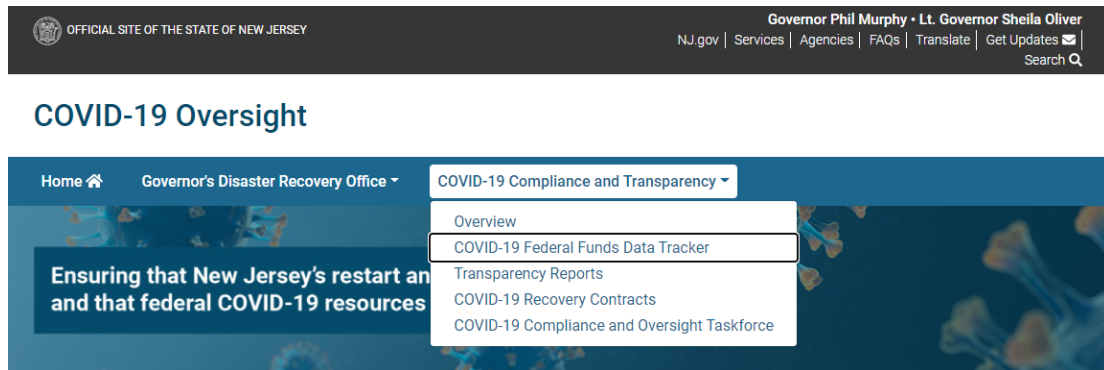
OFFICIAL SITE OF THE STATE OF NEW JERSEY

Governor Phil Murphy • Lt. Governor Sheila Oliver

NJ.gov | Services | Agencies | FAQs | Translate | Get Updates | Search

COVID-19 Oversight

Home

Governor's Disaster Recovery Office

COVID-19 Compliance and Transparency

Overview

COVID-19 Federal Funds Data Tracker

Transparency Reports

COVID-19 Recovery Contracts

COVID-19 Compliance and Oversight Taskforce

Ensuring that New Jersey's restart an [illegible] and that federal COVID-19 resources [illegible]